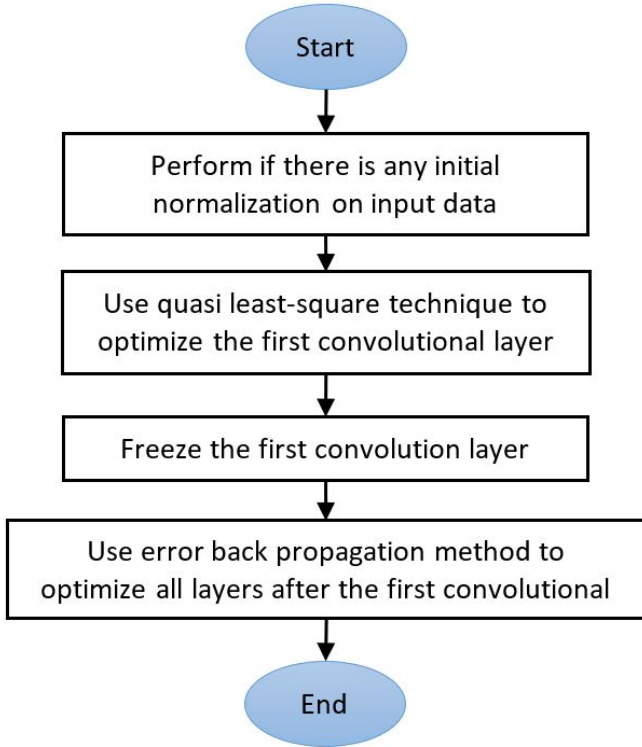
Start

Perform if there is any initial normalization on input data

Use quasi least-square technique to optimize the first convolutional layer

Freeze the first convolution layer

Use error back propagation method to optimize all layers after the first convolutional

End